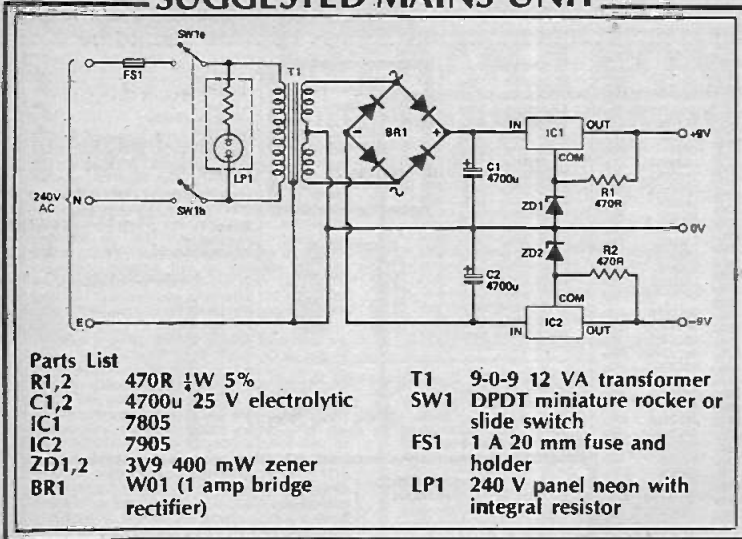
SUGGESTED MAINS UNIT

FS1
SW1a
T1
BR1
IN
IC1
OUT
+9V
COM
C1 4700u
R1 470R
ZD1
0V
ZD2
R2 470R
C2 4700u
COM
IN
IC2
OUT
-9V
240V AC
N
LP1
SW1b
E

Parts List

| | | | |
|---|---|---|---|
| R1,2 | 470R $\frac{1}{4}$W 5% | T1 | 9-0-9 12 VA transformer |
| C1,2 | 4700u 25 V electrolytic | SW1 | DPDT miniature rocker or slide switch |
| IC1 | 7805 | FS1 | 1 A 20 mm fuse and holder |
| IC2 | 7905 | LP1 | 240 V panel neon with integral resistor |
| ZD1,2 | 3V9 400 mW zener | | |
| BR1 | W01 (1 amp bridge rectifier) | | |